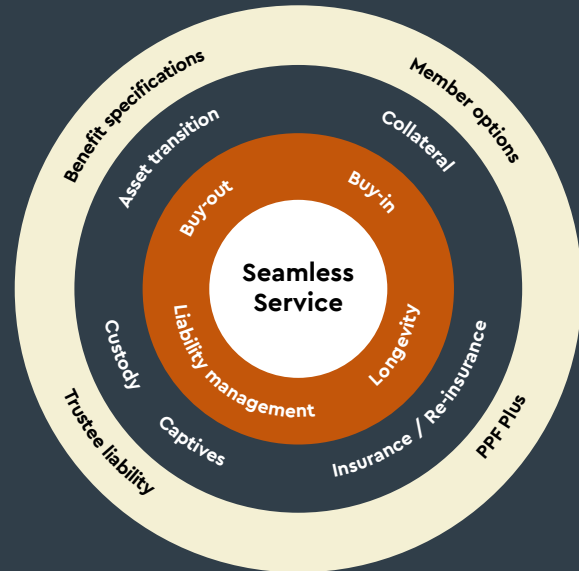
Seamless Service

Buy-out

Buy-in

Longevity

Liability management

Asset transition

Collateral

Insurance / Re-insurance

Captives

Custody

Benefit specifications

Member options

PPF Plus

Trustee liability